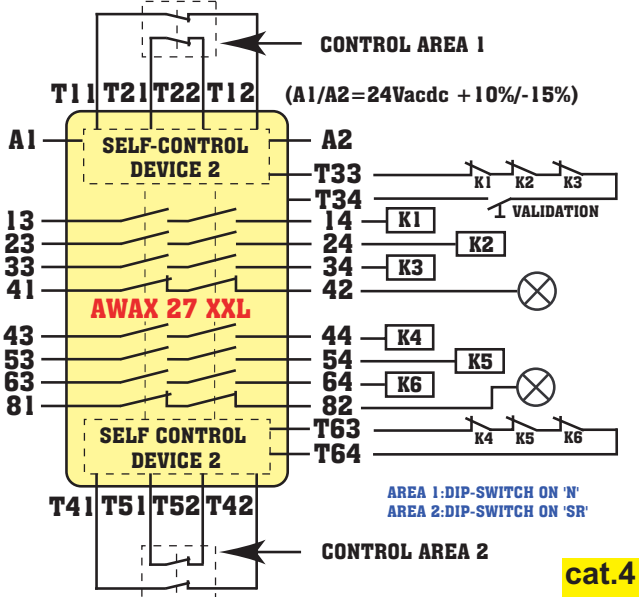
CONTROL AREA 1

T11 T21 T22 T12

(A1/A2=24Vacdc +10%/-15%)

A1

SELF-CONTROL DEVICE 2

A2

T33

K1 K2 K3

T34

VALIDATION

13 14 K1

23 24 K2

33 34 K3

41 42

AWAX 27 XXL

43 44 K4

53 54 K5

63 64 K6

81 82

SELF CONTROL DEVICE 2

T63

K4 K5 K6

T64

T41 T51 T52 T42

AREA 1:DIP-SWITCH ON 'N'
AREA 2:DIP-SWITCH ON 'SR'

CONTROL AREA 2

cat.4